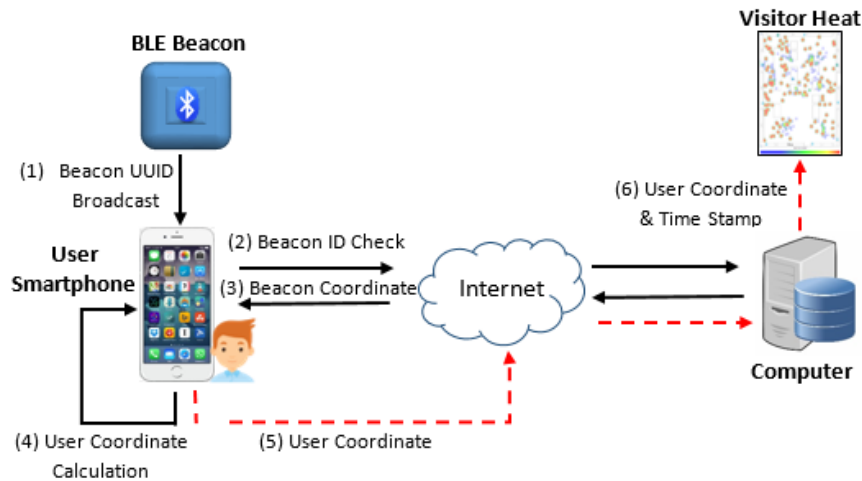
Visitor Heat

BLE Beacon

(1) Beacon UUID Broadcast

(6) User Coordinate & Time Stamp

User Smartphone

(2) Beacon ID Check

(3) Beacon Coordinate

Internet

Computer

(4) User Coordinate Calculation

(5) User Coordinate